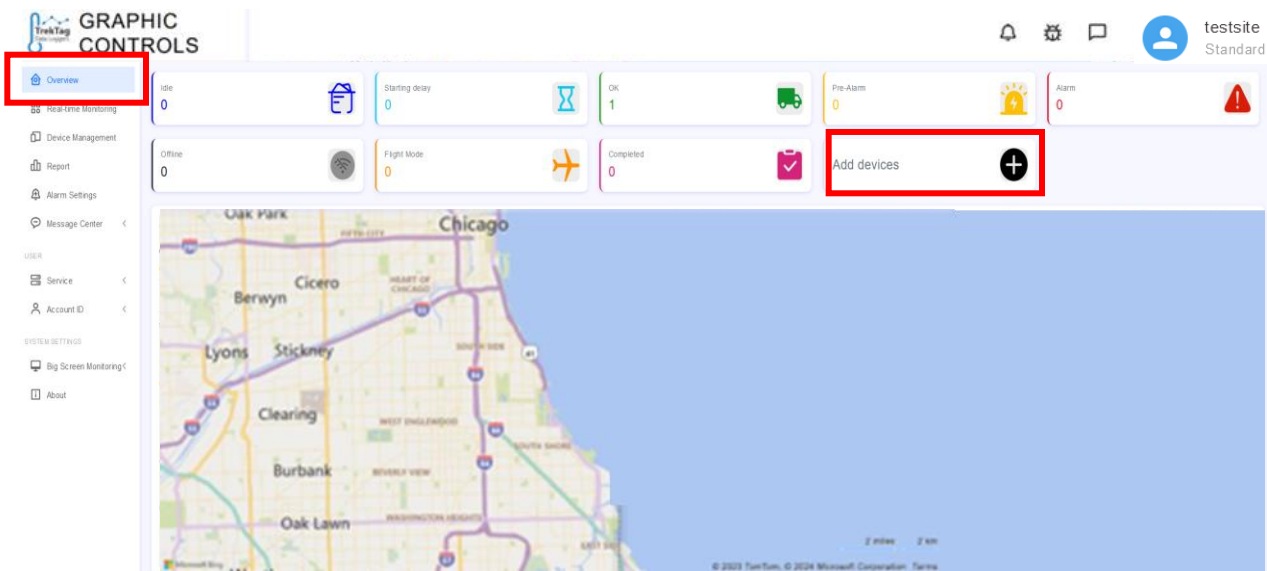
TrekTag Data Logger
GRAPHIC CONTROLS

testsite
Standard

Overview
Real-time Monitoring
Device Management
Report
Alarm Settings
Message Center
USER
Service
Account ID
SYSTEM SETTINGS
Big Screen Monitoring
About

Idle
0

Starting delay
0

OK
1

Pre-Alarm
0

Alarm
0

Offline
0

Flight Mode
0

Completed
0

Add devices

Oak Park
FIFTH CITY
Chicago
Cicero
HEART OF CHICAGO
Berwyn
Lyons
Stickney
SOUTH SIDE
41
Clearing
WEST ENGLEWOOD
SOUTH SHORE
Burbank
BEVERLY VIEW
Oak Lawn
WASHINGTON HEIGHTS
EAST SIDE
2 miles
2 km
Microsoft Bing
© 2023 TomTom, © 2024 Microsoft Corporation Terms